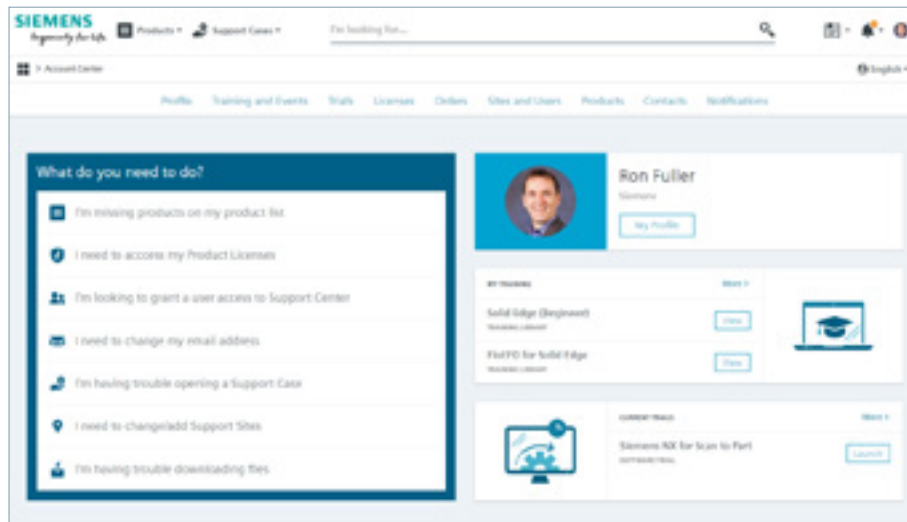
SIEMENS
Ingenuity for life

Products ▾ Support Cases ▾ I'm looking for...

> Account Center

English ▾

Profile Training and Events Trials Licenses Orders Sites and Users Products Contacts Notifications

What do you need to do?

I'm missing products on my product list

I need to access my Product Licenses

I'm looking to grant a user access to Support Center

I need to change my email address

I'm having trouble opening a Support Case

I need to change/add Support Sites

I'm having trouble downloading files

Ron Fuller
Siemens
My Profile

MY TRAINING More >
Solid Edge (Beginner)
TRAINING LIBRARY
View
FloEFD for Solid Edge
TRAINING LIBRARY
View

CURRENT TRIALS More >
Siemens NX for Scan to Part
SOFTWARE TRIAL
Launch